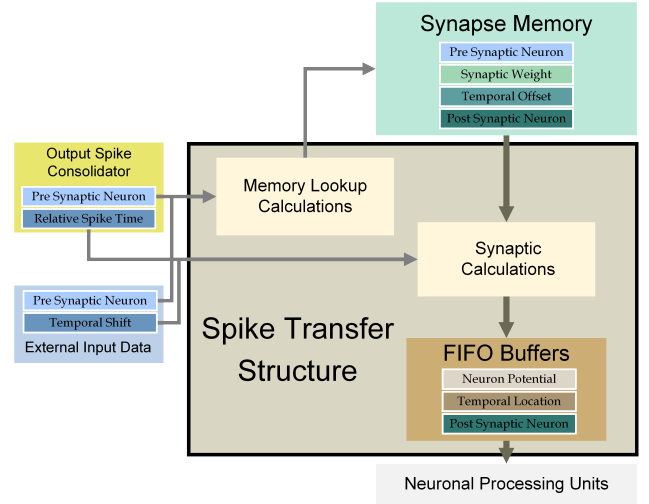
Synapse Memory
Pre Synaptic Neuron
Synaptic Weight
Temporal Offset
Post Synaptic Neuron

Output Spike Consolidator
Pre Synaptic Neuron
Relative Spike Time

Memory Lookup Calculations

Synaptic Calculations

Pre Synaptic Neuron
Temporal Shift
External Input Data

Spike Transfer Structure

FIFO Buffers
Neuron Potential
Temporal Location
Post Synaptic Neuron

Neuronal Processing Units